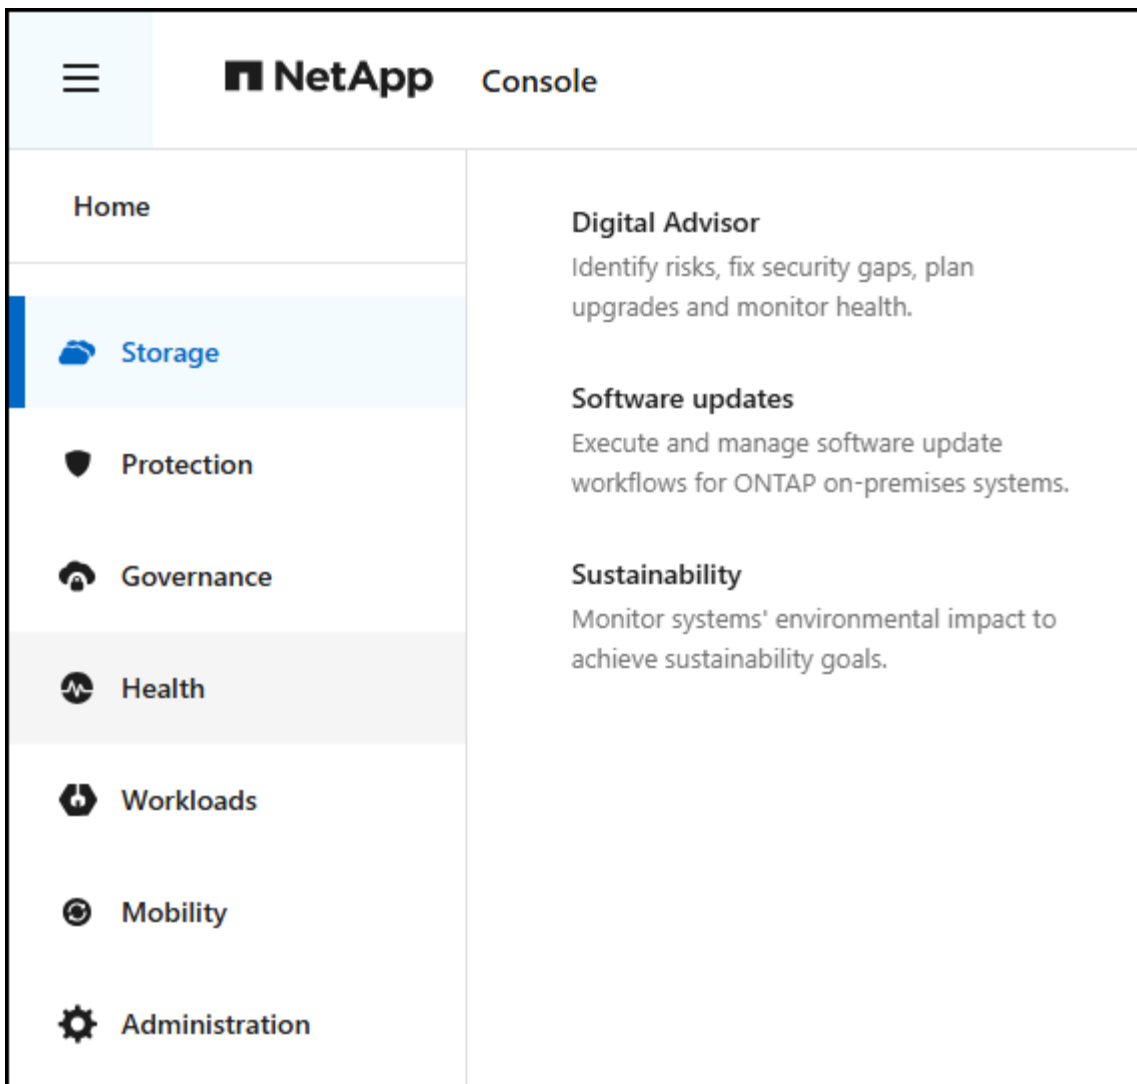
NetApp Console

Home

Storage

Protection

Governance

Health

Workloads

Mobility

Administration

Digital Advisor
Identify risks, fix security gaps, plan upgrades and monitor health.

Software updates
Execute and manage software update workflows for ONTAP on-premises systems.

Sustainability
Monitor systems' environmental impact to achieve sustainability goals.